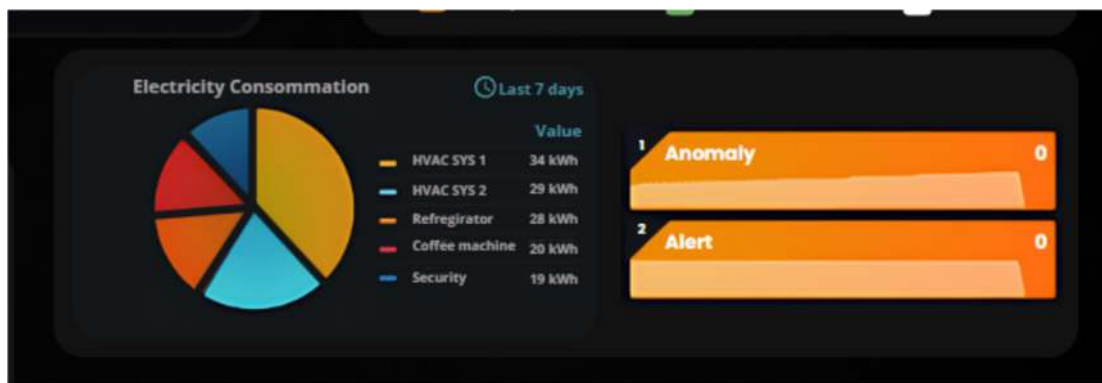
Electricity Consommation

Last 7 days

| | Value |
|---|---|
| HVAC SYS 1 | 34 kWh |
| HVAC SYS 2 | 29 kWh |
| Refregirator | 28 kWh |
| Coffee machine | 20 kWh |
| Security | 19 kWh |

1 Anomaly 0

2 Alert 0